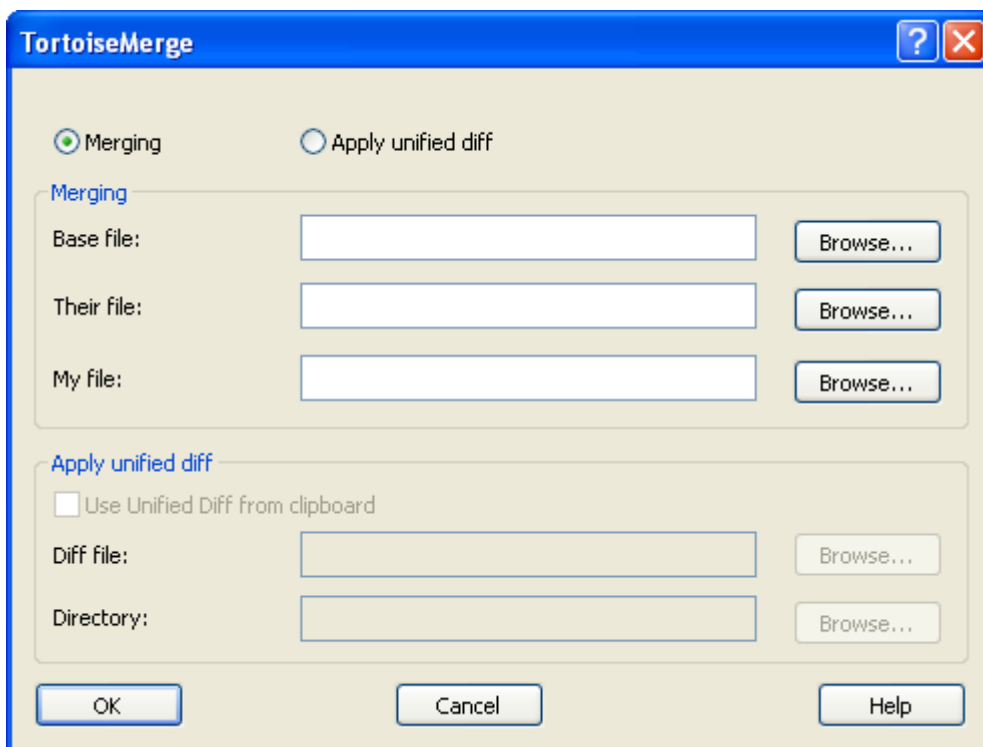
TortoiseMerge

? X

Merging

Apply unified diff

Merging

Base file:

Browse...

Their file:

Browse...

My file:

Browse...

Apply unified diff

Use Unified Diff from clipboard

Diff file:

Browse...

Directory:

Browse...

OK

Cancel

Help